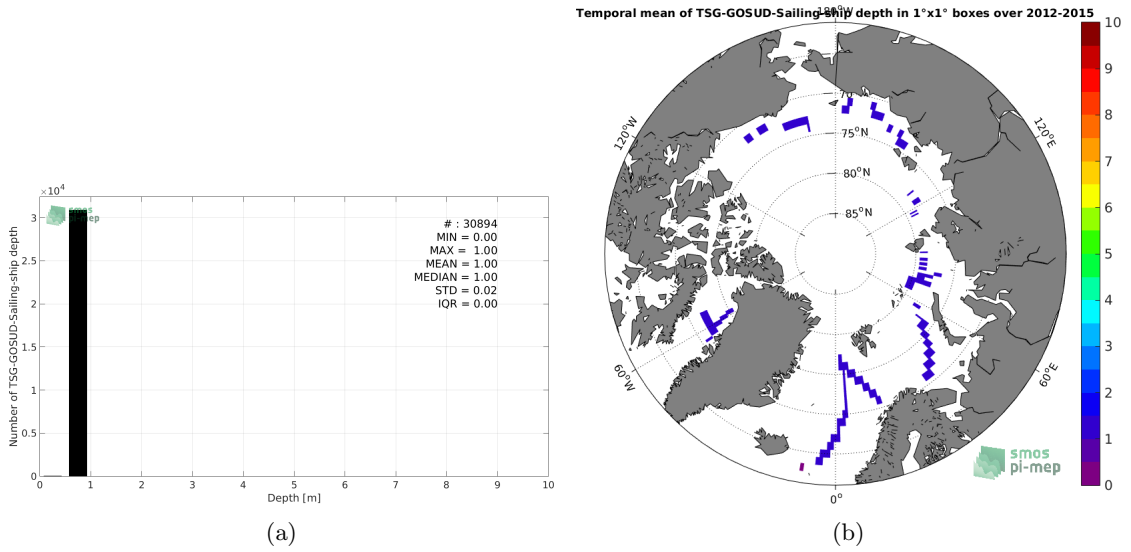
$\times 10^4$

smos pi-mep

Number of TSG-GOSUD-Sailing-ship depth

3
2.5
2
1.5
1
0.5
0

# : 30894
MIN = 0.00
MAX = 1.00
MEAN = 1.00
MEDIAN = 1.00
STD = 0.02
IQR = 0.00

0 1 2 3 4 5 6 7 8 9 10
Depth [m]

(a)

Temporal mean of TSG-GOSUD-Sailing-ship depth in 1°x1° boxes over 2012-2015

180°W

70°N
75°N
80°N
85°N

120°W
120°E
60°W
60°E
0°

smos pi-mep

10
9
8
7
6
5
4
3
2
1
0

(b)